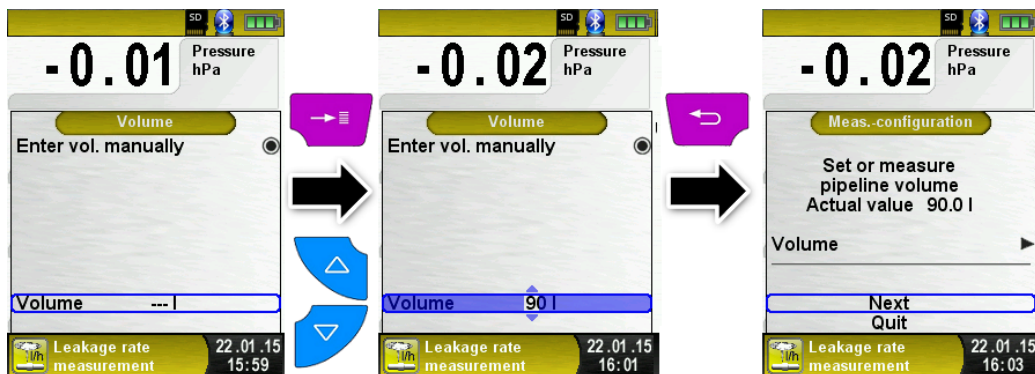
SD

-0.01 Pressure hPa

Volume

Enter vol. manually

Volume --- l

l/h Leakage rate measurement 22.01.15 15:59

SD

-0.02 Pressure hPa

Volume

Enter vol. manually

Volume 90 l

l/h Leakage rate measurement 22.01.15 16:01

SD

-0.02 Pressure hPa

Meas.-configuration

Set or measure pipeline volume Actual value 90.0 l

Volume ►

Next

Quit

l/h Leakage rate measurement 22.01.15 16:03